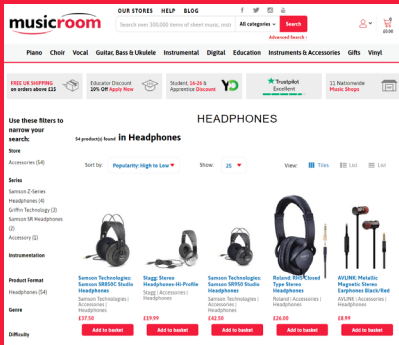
musicroom

OUR STORES HELP BLOG

Search over 300,000 items of sheet music, inst | All categories | Search

Advanced Search ›

£0.00

Piano | Choir | Vocal | Guitar, Bass & Ukulele | Instrumental | Digital | Education | Instruments & Accessories | Gifts | Vinyl

FREE UK SHIPPING on orders above £35

Educator Discount 10% Off Apply Now

Student, 16-26 & Apprentice Discount

Trustpilot Excellent

11 Nationwide Music Shops

Use these filters to narrow your search:

Store
Accessories (54)

Series
Samson Z-Series
Headphones (4)
Griffin Technology (3)
Samson SR Headphones (2)
Accessory (1)

Instrumentation

Product Format
Headphones (54)

Genre

Difficulty

HEADPHONES

54 product(s) found in Headphones

Sort by: Popularity: High to Low

Show: 25

View: Tiles | List | List

Samson Technologies: Samson SR850C Studio Headphones
Samson Technologies | Accessories | Headphones
£37.50
Add to basket

Stagg: Stereo Headphones-Hi-Profile
Stagg | Accessories | Headphones
£19.99
Add to basket

Samson Technologies: Samson SR950 Studio Headphones
Samson Technologies | Accessories | Headphones
£42.50
Add to basket

Roland: RH-5 Closed Type Stereo Headphones
Roland | Accessories | Headphones
£26.00
Add to basket

AVLINK: Metallic Magnetic Stereo Earphones Black/Red
AVLINK | Accessories | Headphones
£8.99
Add to basket